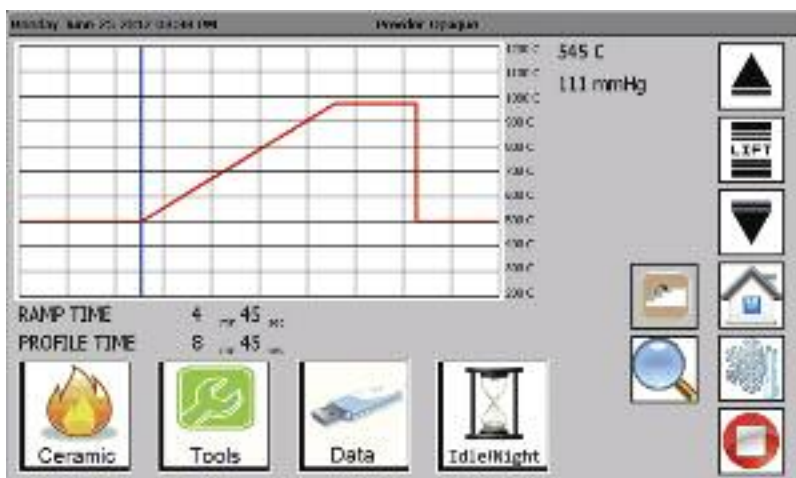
Monday, June 25, 2012 04:44 PM
Powder Opaque

1200 C
1100 C
1000 C
900 C
800 C
700 C
600 C
500 C
400 C
300 C
200 C

545 C
111 mmHg

LIFT

RAMP TIME 4 mn 45 sec
PROFILE TIME 8 mn 45 sec

Ceramic
Tools
Data
Idle!Night